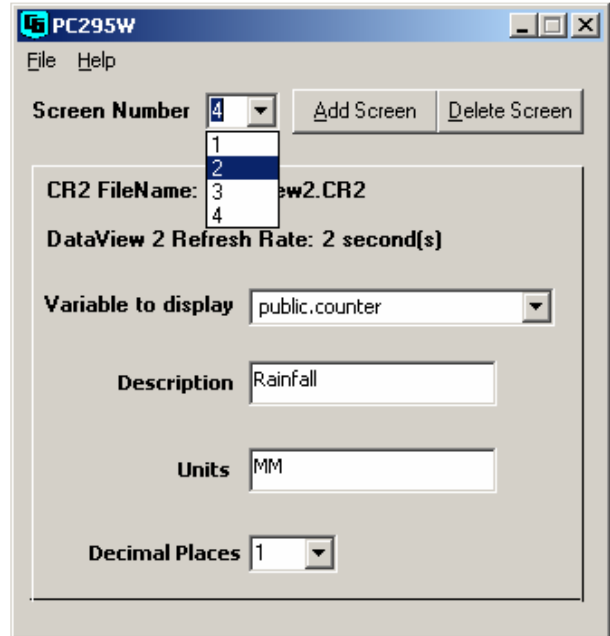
PC295W

File Help

Screen Number 4

Add Screen Delete Screen

1
2
3
4

CR2 FileName: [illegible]ew2.CR2

DataView 2 Refresh Rate: 2 second(s)

Variable to display public.counter

Description Rainfall

Units MM

Decimal Places 1